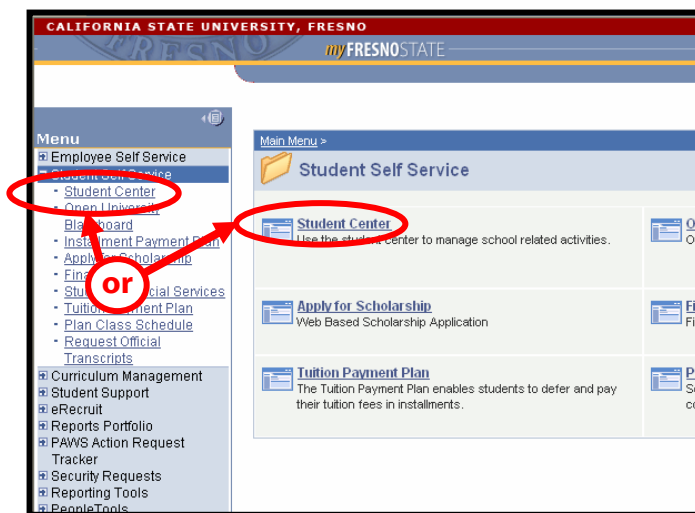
CALIFORNIA STATE UNIVERSITY, FRESNO

myFRESNOSTATE

Menu

Employee Self Service
Student Self Service
Student Center
Open University
Blackboard
Installment Payment Plan
Apply for Scholarship
Fina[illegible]
Stu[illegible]ncial Services
Tuition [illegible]ment Plan
Plan Class Schedule
Request Official Transcripts
Curriculum Management
Student Support
eRecruit
Reports Portfolio
PAWS Action Request Tracker
Security Requests
Reporting Tools
PeopleTools

or

Main Menu >

Student Self Service

Student Center
Use the student center to manage school related activities.

O
O

Apply for Scholarship
Web Based Scholarship Application

Fi
Fi

Tuition Payment Plan
The Tuition Payment Plan enables students to defer and pay their tuition fees in installments.

P
S
c